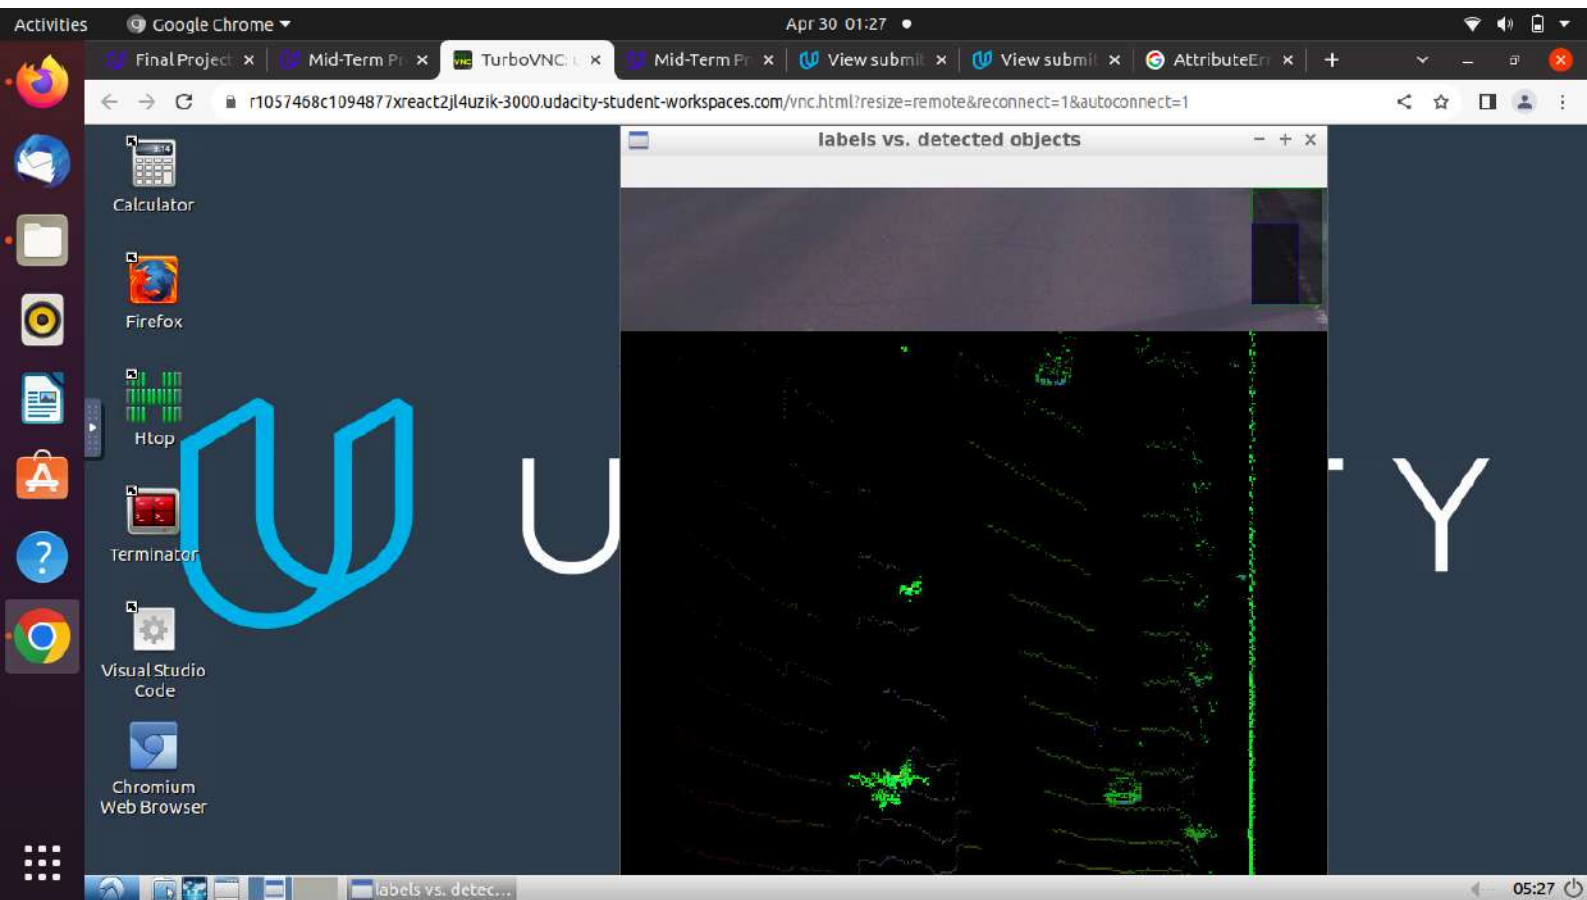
Activities Google Chrome Apr 30 01:27

Final Project × Mid-Term Pr × TurboVNC: × Mid-Term Pr × View submi × View submi × AttributeEr × +

r1057468c1094877xreact2jl4uzik-3000.udacity-student-workspaces.com/vnc.html?resize=remote&reconnect=1&autoconnect=1

Calculator

Firefox

Htop

Terminator

Visual Studio Code

Chromium Web Browser

U Y

labels vs. detected objects

labels vs. detec...

05:27